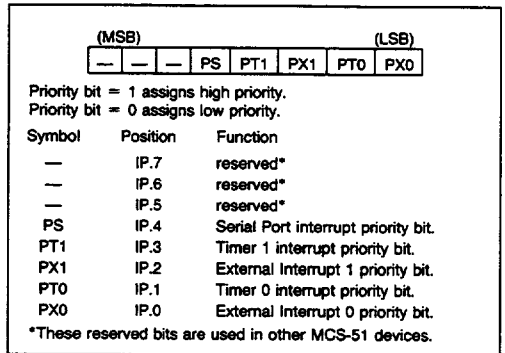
(MSB) (LSB)

| — | — | — | PS | PT1 | PX1 | PT0 | PX0 |
|---|---|---|---|---|---|---|---|

Priority bit = 1 assigns high priority.
Priority bit = 0 assigns low priority.

| Symbol | Position | Function |
|---|---|---|
| — | IP.7 | reserved* |
| — | IP.6 | reserved* |
| — | IP.5 | reserved* |
| PS | IP.4 | Serial Port interrupt priority bit. |
| PT1 | IP.3 | Timer 1 interrupt priority bit. |
| PX1 | IP.2 | External Interrupt 1 priority bit. |
| PT0 | IP.1 | Timer 0 interrupt priority bit. |
| PX0 | IP.0 | External Interrupt 0 priority bit. |

*These reserved bits are used in other MCS-51 devices.